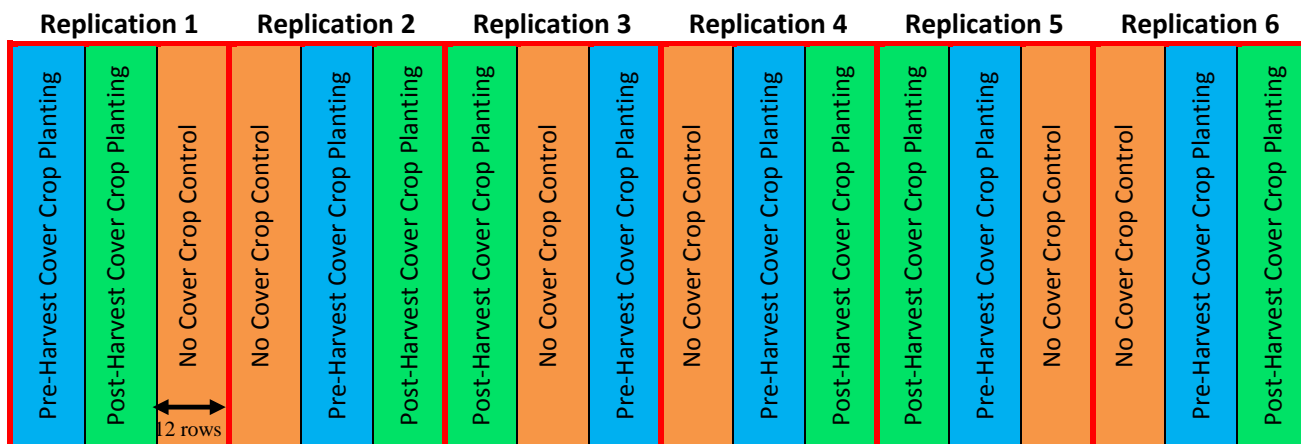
Replication 1 Replication 2 Replication 3 Replication 4 Replication 5 Replication 6

Pre-Harvest Cover Crop Planting
Post-Harvest Cover Crop Planting
No Cover Crop Control
12 rows
No Cover Crop Control
Pre-Harvest Cover Crop Planting
Post-Harvest Cover Crop Planting
Post-Harvest Cover Crop Planting
No Cover Crop Control
Pre-Harvest Cover Crop Planting
No Cover Crop Control
Pre-Harvest Cover Crop Planting
Post-Harvest Cover Crop Planting
Post-Harvest Cover Crop Planting
Pre-Harvest Cover Crop Planting
No Cover Crop Control
No Cover Crop Control
Pre-Harvest Cover Crop Planting
Post-Harvest Cover Crop Planting